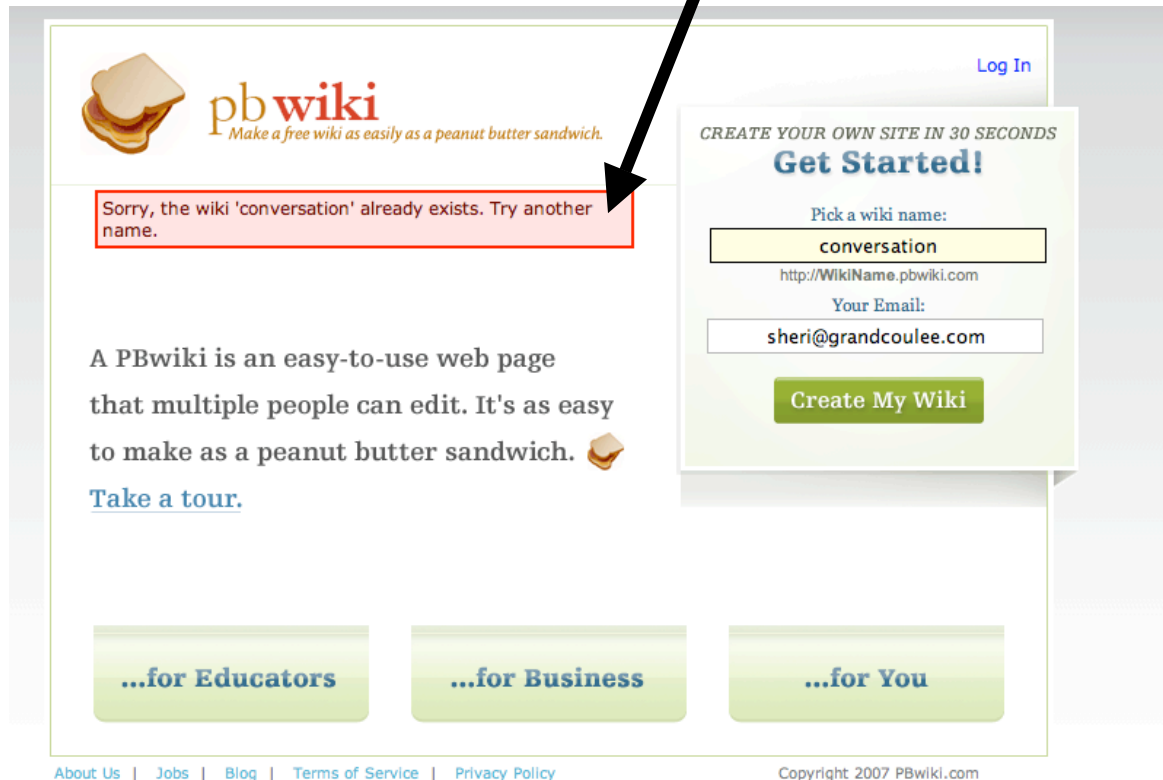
pbwiki
Make a free wiki as easily as a peanut butter sandwich.

Log In

Sorry, the wiki 'conversation' already exists. Try another name.

CREATE YOUR OWN SITE IN 30 SECONDS
Get Started!

Pick a wiki name:
conversation
http://WikiName.pbwiki.com
Your Email:
sheri@grandcoulee.com
Create My Wiki

A PBwiki is an easy-to-use web page that multiple people can edit. It's as easy to make as a peanut butter sandwich.
Take a tour.

...for Educators

...for Business

...for You

About Us | Jobs | Blog | Terms of Service | Privacy Policy

Copyright 2007 PBwiki.com